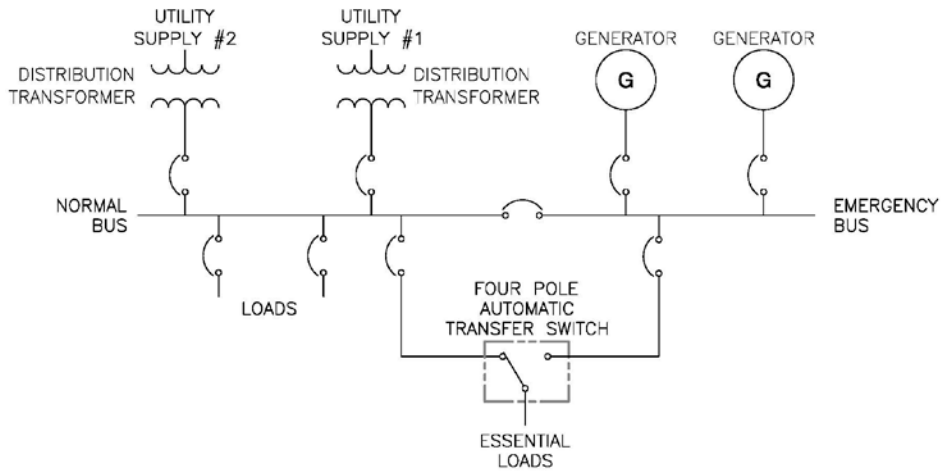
UTILITY SUPPLY #2

DISTRIBUTION TRANSFORMER

UTILITY SUPPLY #1

DISTRIBUTION TRANSFORMER

GENERATOR

G

GENERATOR

G

NORMAL BUS

EMERGENCY BUS

LOADS

FOUR POLE AUTOMATIC TRANSFER SWITCH

ESSENTIAL LOADS